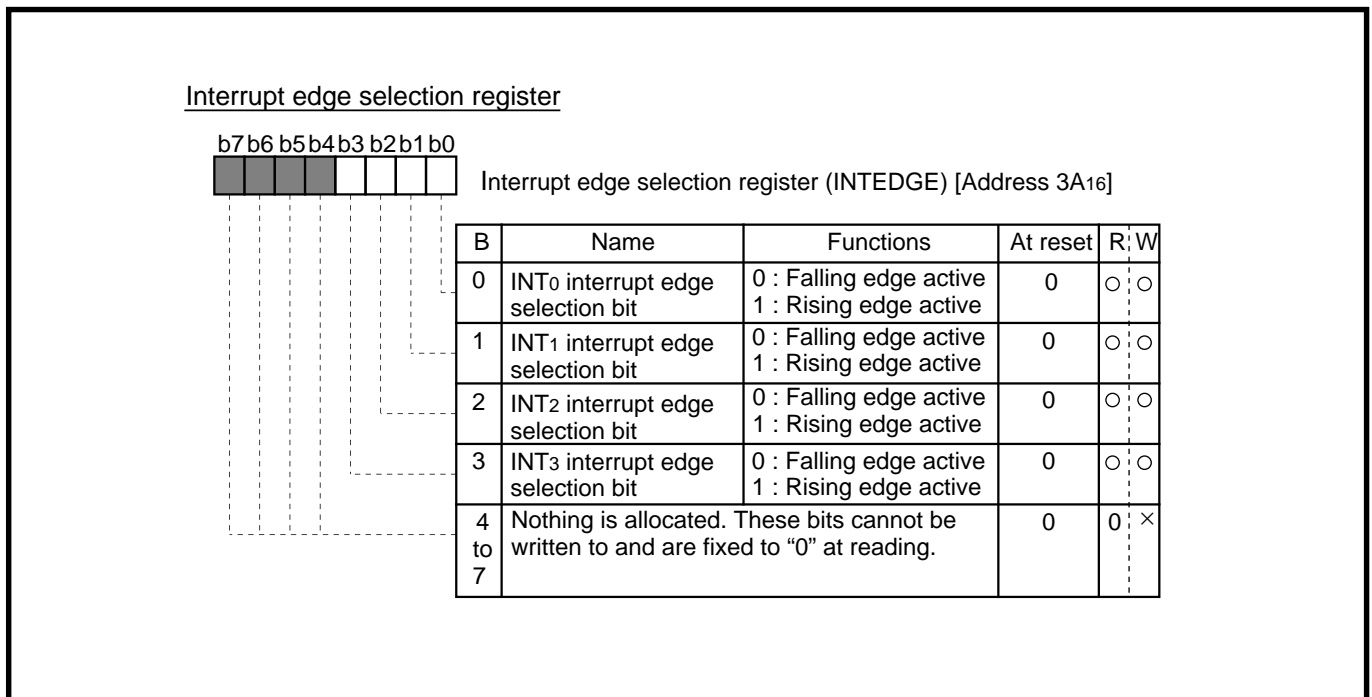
Interrupt edge selection register

b7 b6 b5 b4 b3 b2 b1 b0

Interrupt edge selection register (INTEDGE) [Address $3A_{16}$]

| B | Name | Functions | At reset | R | W |
|---|---|---|---|---|---|
| 0 | $INT_0$ interrupt edge selection bit | 0 : Falling edge active<br>1 : Rising edge active | 0 | ○ | ○ |
| 1 | $INT_1$ interrupt edge selection bit | 0 : Falling edge active<br>1 : Rising edge active | 0 | ○ | ○ |
| 2 | $INT_2$ interrupt edge selection bit | 0 : Falling edge active<br>1 : Rising edge active | 0 | ○ | ○ |
| 3 | $INT_3$ interrupt edge selection bit | 0 : Falling edge active<br>1 : Rising edge active | 0 | ○ | ○ |
| 4 to 7 | Nothing is allocated. These bits cannot be written to and are fixed to “0” at reading. | | 0 | 0 | × |